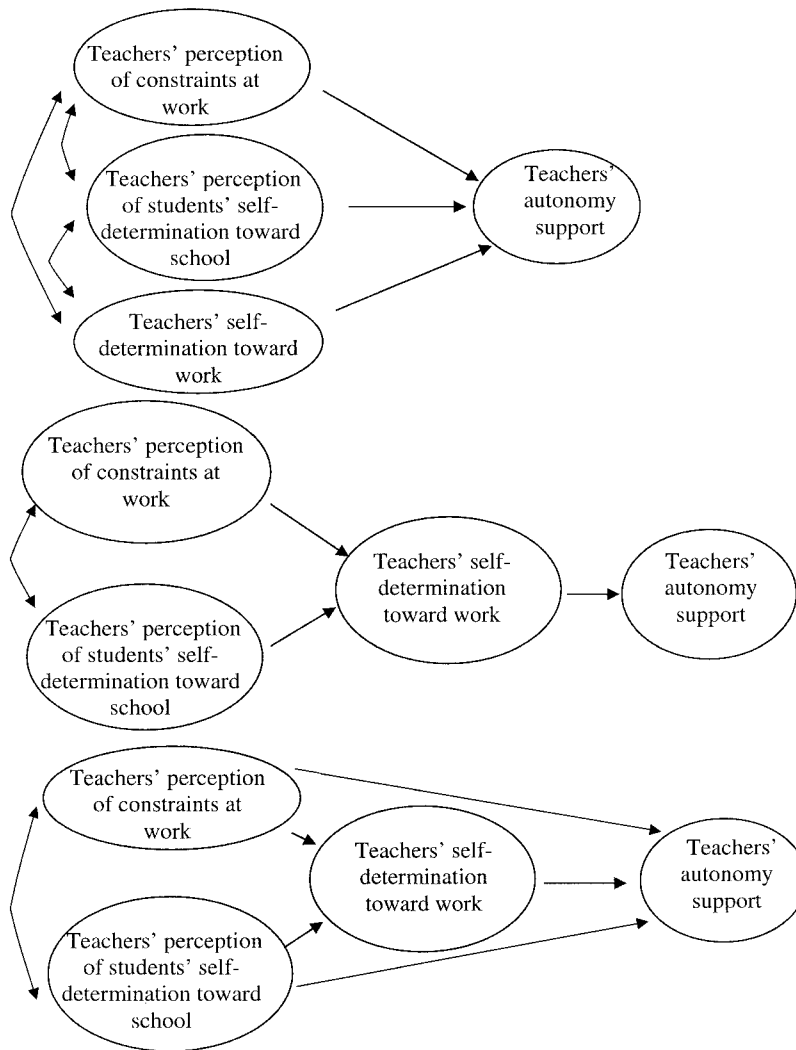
Teachers' perception of constraints at work

Teachers' perception of students' self-determination toward school

Teachers' self-determination toward work

Teachers' autonomy support

Teachers' perception of constraints at work

Teachers' perception of students' self-determination toward school

Teachers' self-determination toward work

Teachers' autonomy support

Teachers' perception of constraints at work

Teachers' perception of students' self-determination toward school

Teachers' self-determination toward work

Teachers' autonomy support